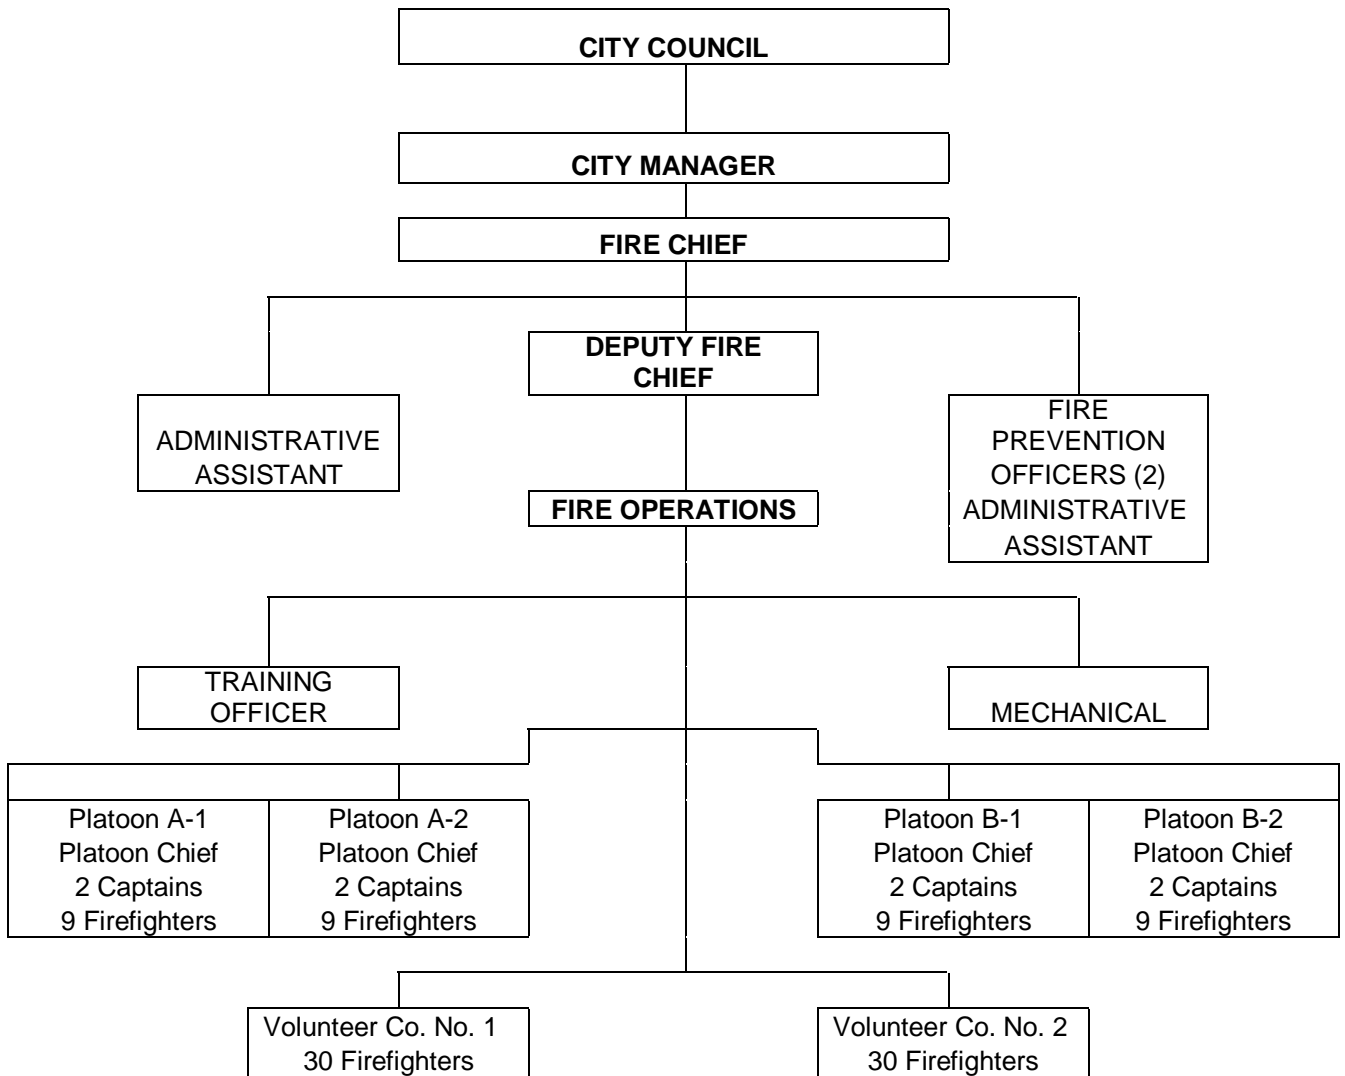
CITY COUNCIL

CITY MANAGER

FIRE CHIEF

ADMINISTRATIVE ASSISTANT

DEPUTY FIRE CHIEF

FIRE PREVENTION OFFICERS (2) ADMINISTRATIVE ASSISTANT

FIRE OPERATIONS

TRAINING OFFICER

MECHANICAL

Platoon A-1
Platoon Chief
2 Captains
9 Firefighters

Platoon A-2
Platoon Chief
2 Captains
9 Firefighters

Platoon B-1
Platoon Chief
2 Captains
9 Firefighters

Platoon B-2
Platoon Chief
2 Captains
9 Firefighters

Volunteer Co. No. 1
30 Firefighters

Volunteer Co. No. 2
30 Firefighters